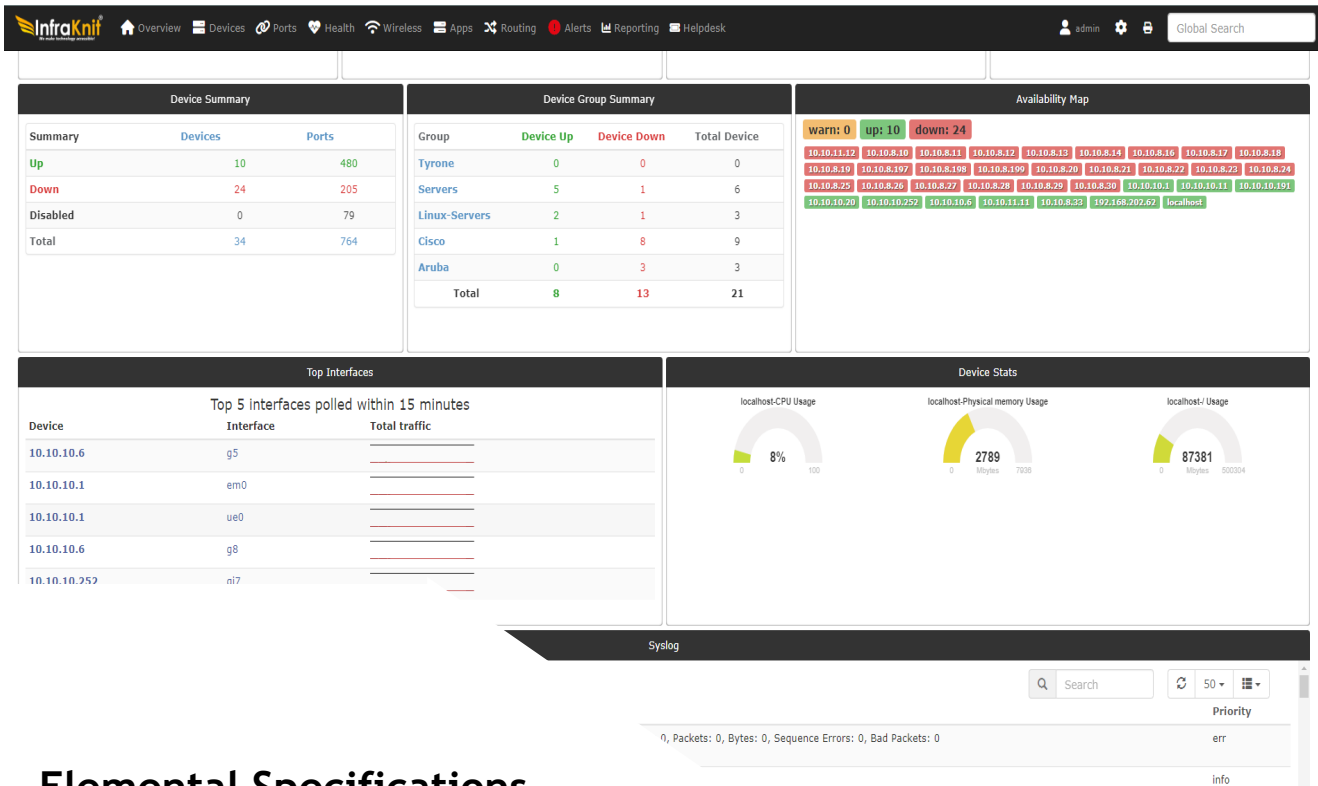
InfraKnit
We make technology accessible

Overview Devices Ports Health Wireless Apps Routing Alerts Reporting Helpdesk admin Global Search

Device Summary

| Summary | Devices | Ports |
|---|---|---|
| Up | 10 | 480 |
| Down | 24 | 205 |
| Disabled | 0 | 79 |
| Total | 34 | 764 |

Device Group Summary

| Group | Device Up | Device Down | Total Device |
|---|---|---|---|
| Tyrone | 0 | 0 | 0 |
| Servers | 5 | 1 | 6 |
| Linux-Servers | 2 | 1 | 3 |
| Cisco | 1 | 8 | 9 |
| Aruba | 0 | 3 | 3 |
| Total | 8 | 13 | 21 |

Availability Map

warn: 0 up: 10 down: 24

10.10.11.12 10.10.8.10 10.10.8.11 10.10.8.12 10.10.8.13 10.10.8.14 10.10.8.16 10.10.8.17 10.10.8.18 10.10.8.19 10.10.8.197 10.10.8.198 10.10.8.199 10.10.8.20 10.10.8.21 10.10.8.22 10.10.8.23 10.10.8.24 10.10.8.25 10.10.8.26 10.10.8.27 10.10.8.28 10.10.8.29 10.10.8.30 10.10.10.1 10.10.10.11 10.10.10.191 10.10.10.20 10.10.10.252 10.10.10.6 10.10.11.11 10.10.8.33 192.168.202.62 localhost

Top Interfaces

Top 5 interfaces polled within 15 minutes

| Device | Interface | Total traffic |
|---|---|---|
| 10.10.10.6 | g5 | |
| 10.10.10.1 | em0 | |
| 10.10.10.1 | ue0 | |
| 10.10.10.6 | g8 | |
| 10.10.10.252 | gi7 | |

Device Stats

localhost-CPU Usage
8%
0 100

localhost-Physical memory Usage
2789
0 Mbytes 7936

localhost-/ Usage
87381
0 Mbytes 500304

Syslog

Search 50

Priority

0, Packets: 0, Bytes: 0, Sequence Errors: 0, Bad Packets: 0 err

info

Elemental Specifications